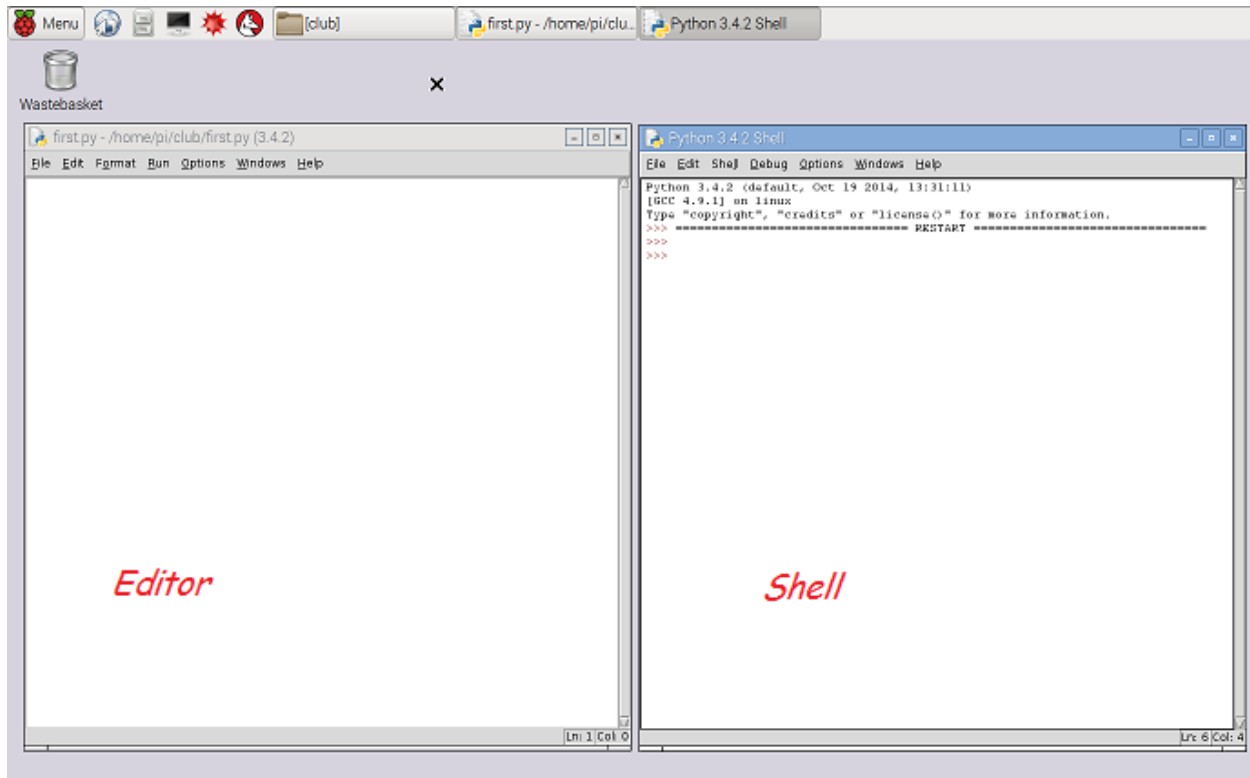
Menu [club] first.py - /home/pi/clu... Python 3.4.2 Shell

Wastebasket

×

first.py - /home/pi/club/first.py (3.4.2)

File Edit Format Run Options Windows Help

Editor

Ln: 1 Col: 0

Python 3.4.2 Shell

File Edit Shell Debug Options Windows Help

Python 3.4.2 (default, Oct 19 2014, 13:31:11)
[GCC 4.9.1] on linux
Type "copyright", "credits" or "license()" for more information.
>>> ================================ RESTART ================================
>>>
>>>

Shell

Ln: 6 Col: 4